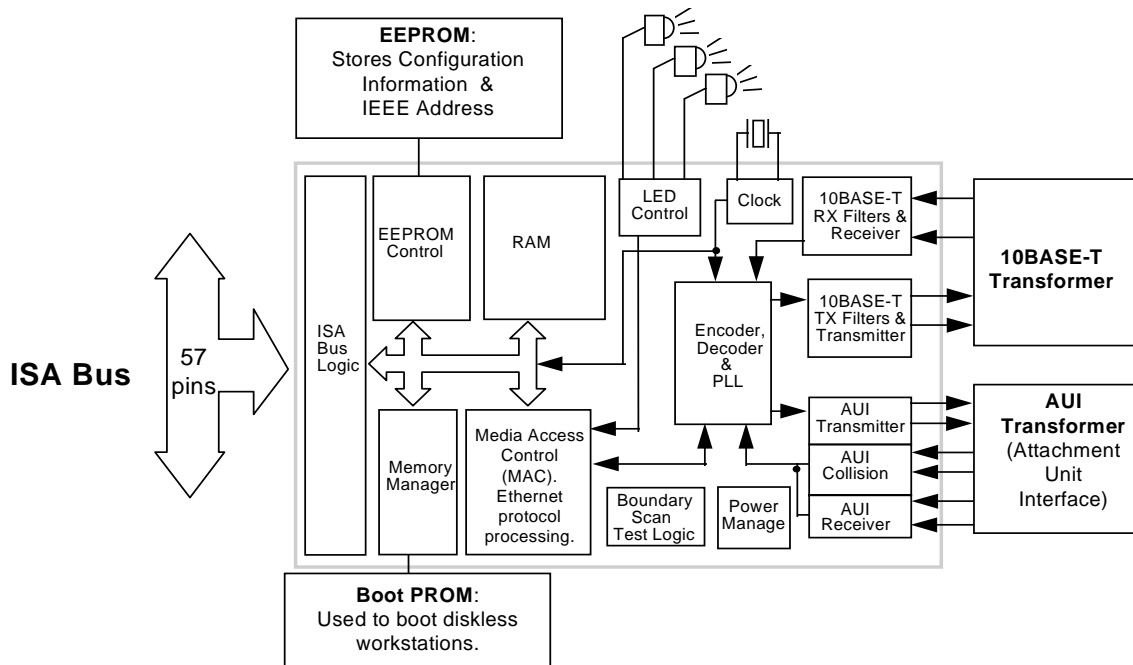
EEPROM: Stores Configuration Information & IEEE Address

ISA Bus

57 pins

ISA Bus Logic

EEPROM Control

RAM

LED Control

Clock

10BASE-T RX Filters & Receiver

10BASE-T Transformer

10BASE-T TX Filters & Transmitter

Encoder, Decoder & PLL

AUI Transmitter

AUI Transformer (Attachment Unit Interface)

AUI Collision

AUI Receiver

Memory Manager

Media Access Control (MAC). Ethernet protocol processing.

Boundary Scan Test Logic

Power Manage

Boot PROM: Used to boot diskless workstations.